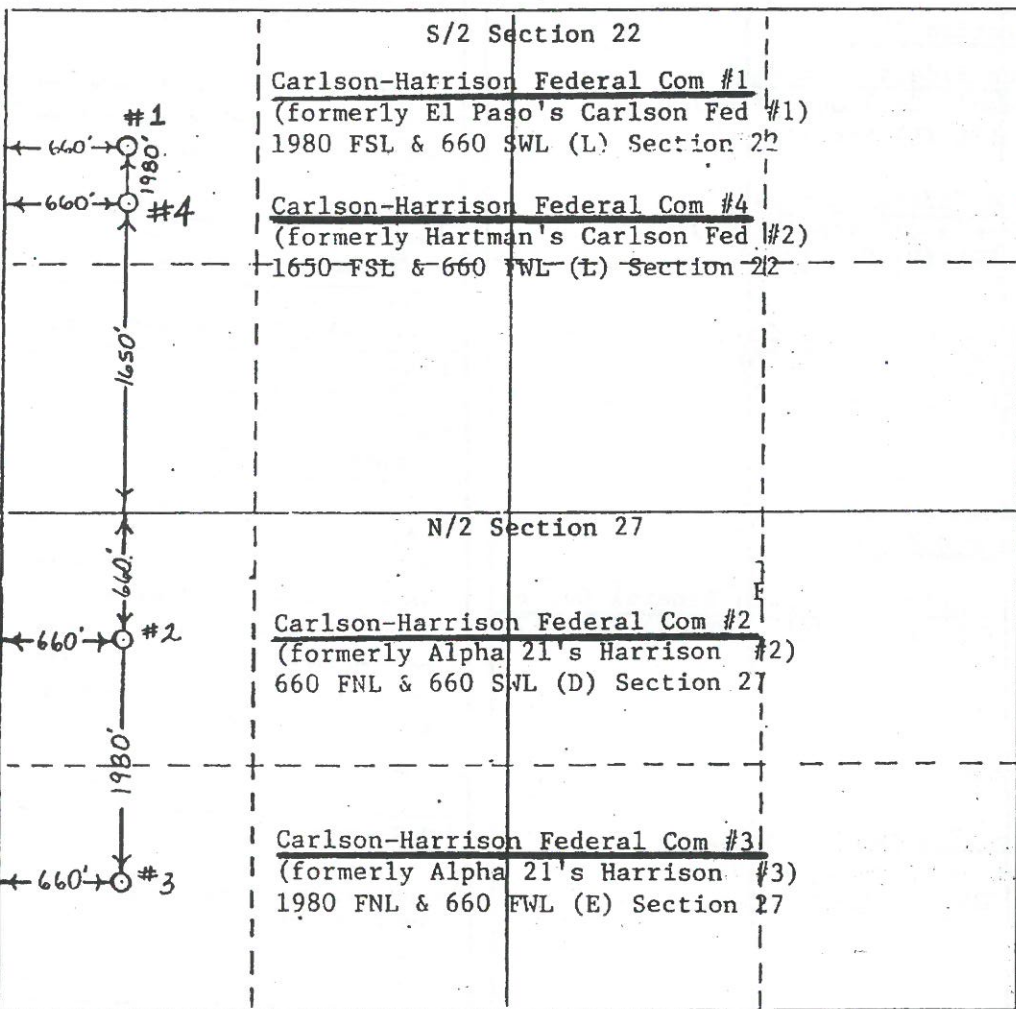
S/2 Section 22

#1
660'
1980'

Carlson-Harrison Federal Com #1
(formerly El Paso's Carlson Fed #1)
1980 FSL & 660 SWL (L) Section 22

660'
#4

Carlson-Harrison Federal Com #4
(formerly Hartman's Carlson Fed #2)
1650 FSL & 660 FWL (L) Section 22

1650'

N/2 Section 27

660'
660'
#2

Carlson-Harrison Federal Com #2
(formerly Alpha 21's Harrison #2)
660 FNL & 660 SWL (D) Section 27

1980'

660'
#3

Carlson-Harrison Federal Com #3
(formerly Alpha 21's Harrison #3)
1980 FNL & 660 FWL (E) Section 27